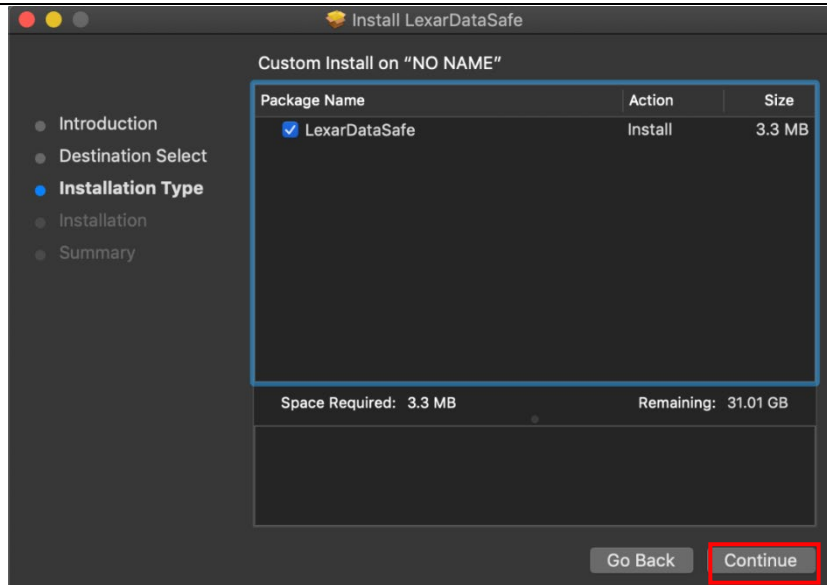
Install LexarDataSafe

Custom Install on “NO NAME”

Introduction
Destination Select
Installation Type
Installation
Summary

| Package Name | Action | Size |
|---|---|---|
| LexarDataSafe | Install | 3.3 MB |

Space Required: 3.3 MB

Remaining: 31.01 GB

Go Back

Continue